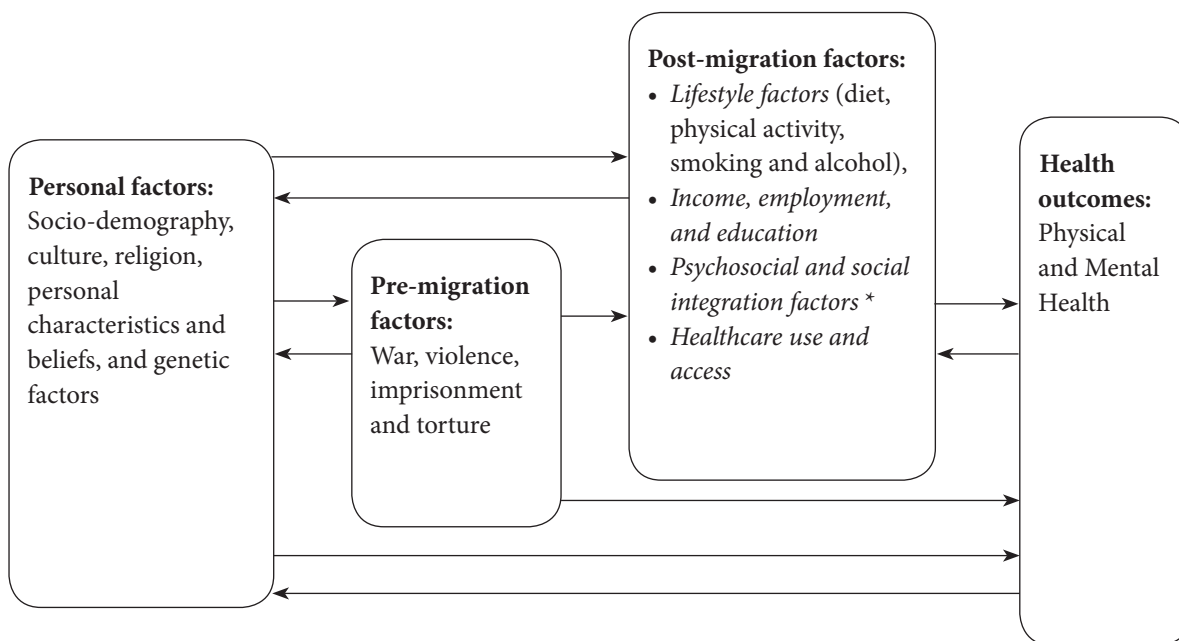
Personal factors:
Socio-demography, culture, religion, personal characteristics and beliefs, and genetic factors

Pre-migration factors:
War, violence, imprisonment and torture

Post-migration factors:
• Lifestyle factors (diet, physical activity, smoking and alcohol),
• Income, employment, and education
• Psychosocial and social integration factors *
• Healthcare use and access

Health outcomes:
Physical and Mental Health